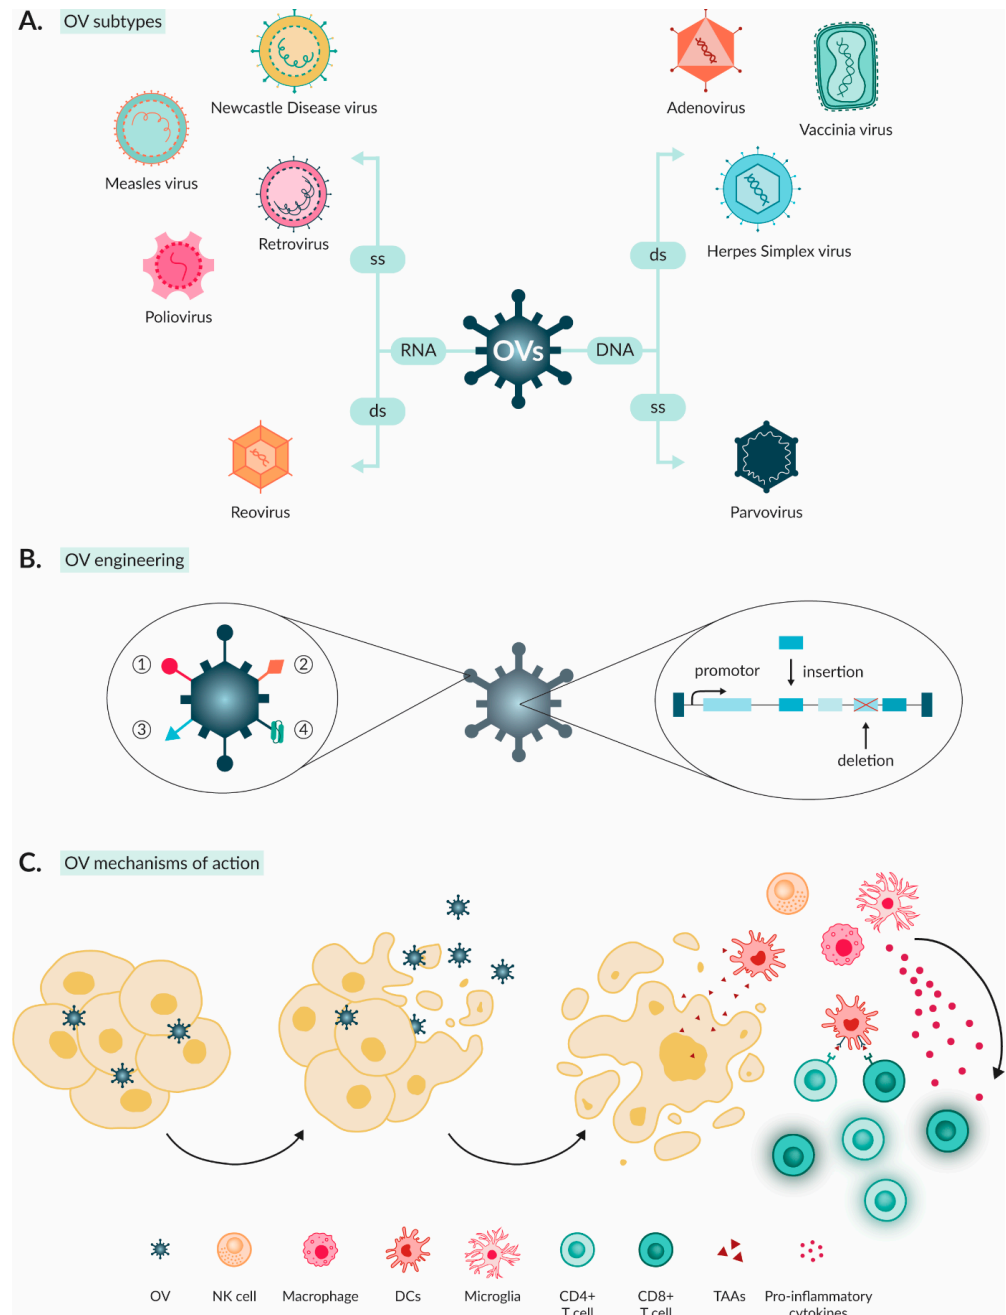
A. OV subtypes

Newcastle Disease virus

Measles virus

Retrovirus

Poliovirus

Adenovirus

Vaccinia virus

Herpes Simplex virus

ss

ds

RNA

OVs

DNA

ds

ss

Reovirus

Parvovirus

B. OV engineering

① ② ③ ④

promotor

insertion

deletion

C. OV mechanisms of action

OV NK cell Macrophage DCs Microglia CD4+ T cell CD8+ T cell TAAs Pro-inflammatory cytokines